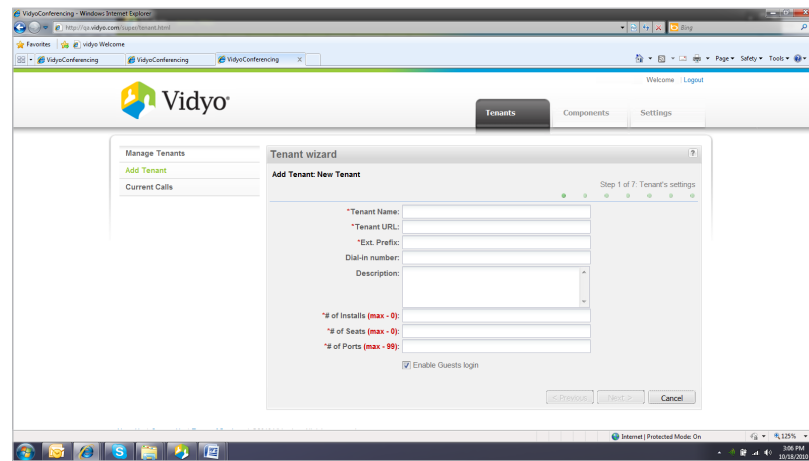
VidyoConferencing - Windows Internet Explorer

http://cp.vidyo.com/super/tenant.html

Bing

Favorites | vidyo Welcome

VidyoConferencing | VidyoConferencing | VidyoConferencing

Page ▾ Safety ▾ Tools ▾

Welcome | Logout

Vidyo

Tenants | Components | Settings

Manage Tenants
Add Tenant
Current Calls

Tenant wizard

?

Add Tenant: New Tenant

Step 1 of 7: Tenant's settings

*Tenant Name:
*Tenant URL:
*Ext. Prefix:
Dial-in number:
Description:

*# of Installs (max - 0):
*# of Seats (max - 0):
*# of Ports (max - 99):

Enable Guests login

< Previous | Next > | Cancel

Internet | Protected Mode: On | 125%

3:06 PM
10/18/2010